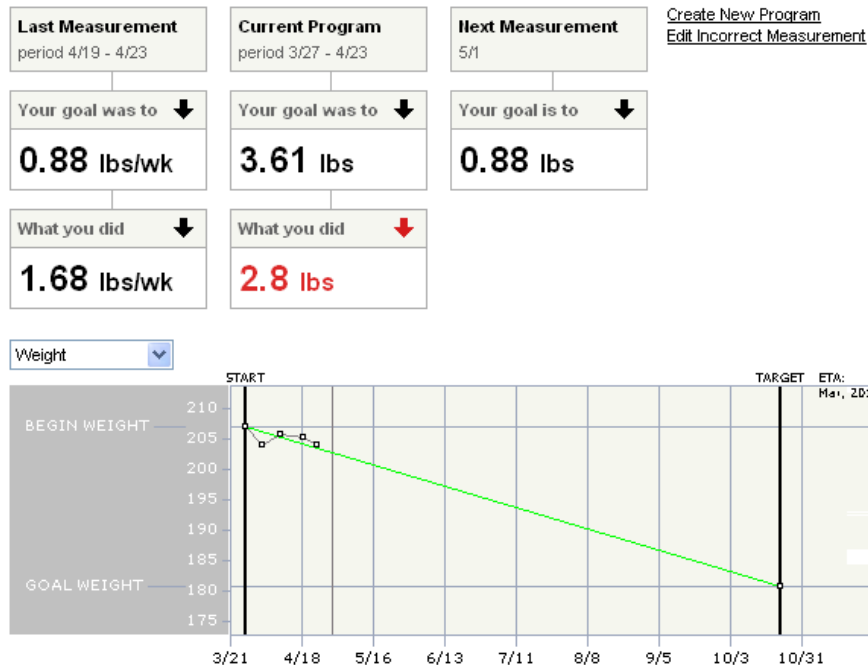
Last Measurement
period 4/19 - 4/23

Current Program
period 3/27 - 4/23

Next Measurement
5/1

Create New Program
Edit Incorrect Measurement

Your goal was to
0.88 lbs/wk

Your goal was to
3.61 lbs

Your goal is to
0.88 lbs

What you did
1.68 lbs/wk

What you did
2.8 lbs

Weight

START
TARGET
ETA:
Mar, 20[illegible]

BEGIN WEIGHT
GOAL WEIGHT

210
205
200
195
190
185
180
175

3/21
4/18
5/16
6/13
7/11
8/8
9/5
10/3
10/31